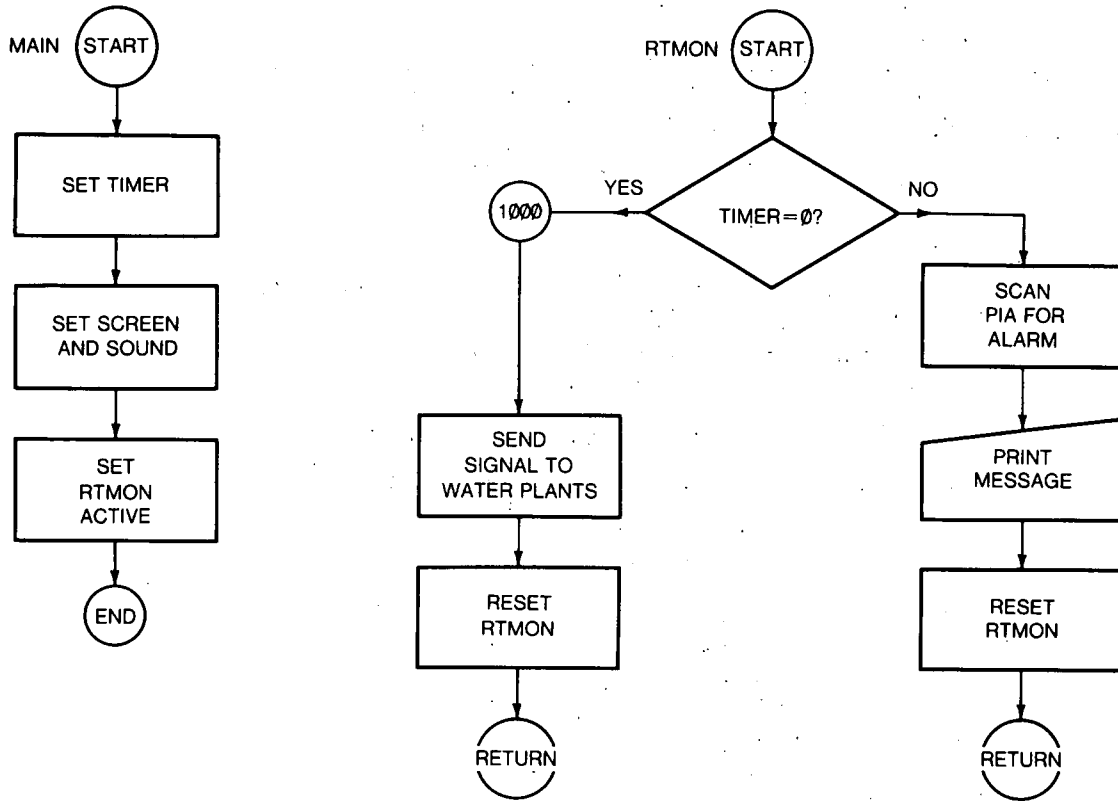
MAIN START

SET TIMER

SET SCREEN AND SOUND

SET RTMON ACTIVE

END

RTMON START

TIMER=Ø?

YES

NO

1ØØØ

SEND SIGNAL TO WATER PLANTS

RESET RTMON

RETURN

SCAN PIA FOR ALARM

PRINT MESSAGE

RESET RTMON

RETURN